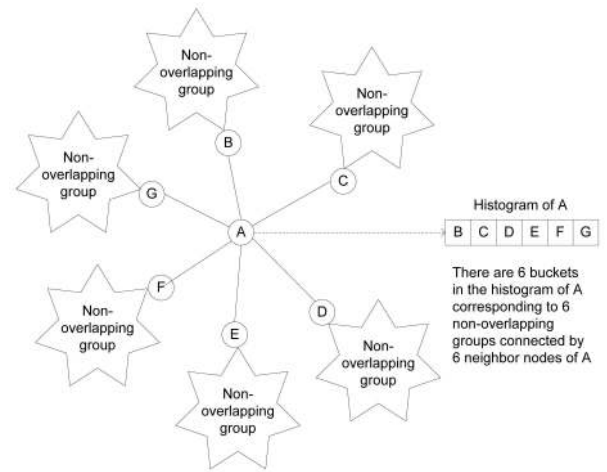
Non-overlapping group

Non-overlapping group

Non-overlapping group

B

C

G

A

Histogram of A

| B | C | D | E | F | G |
|---|---|---|---|---|---|

There are 6 buckets in the histogram of A corresponding to 6 non-overlapping groups connected by 6 neighbor nodes of A

F

D

E

Non-overlapping group

Non-overlapping group

Non-overlapping group